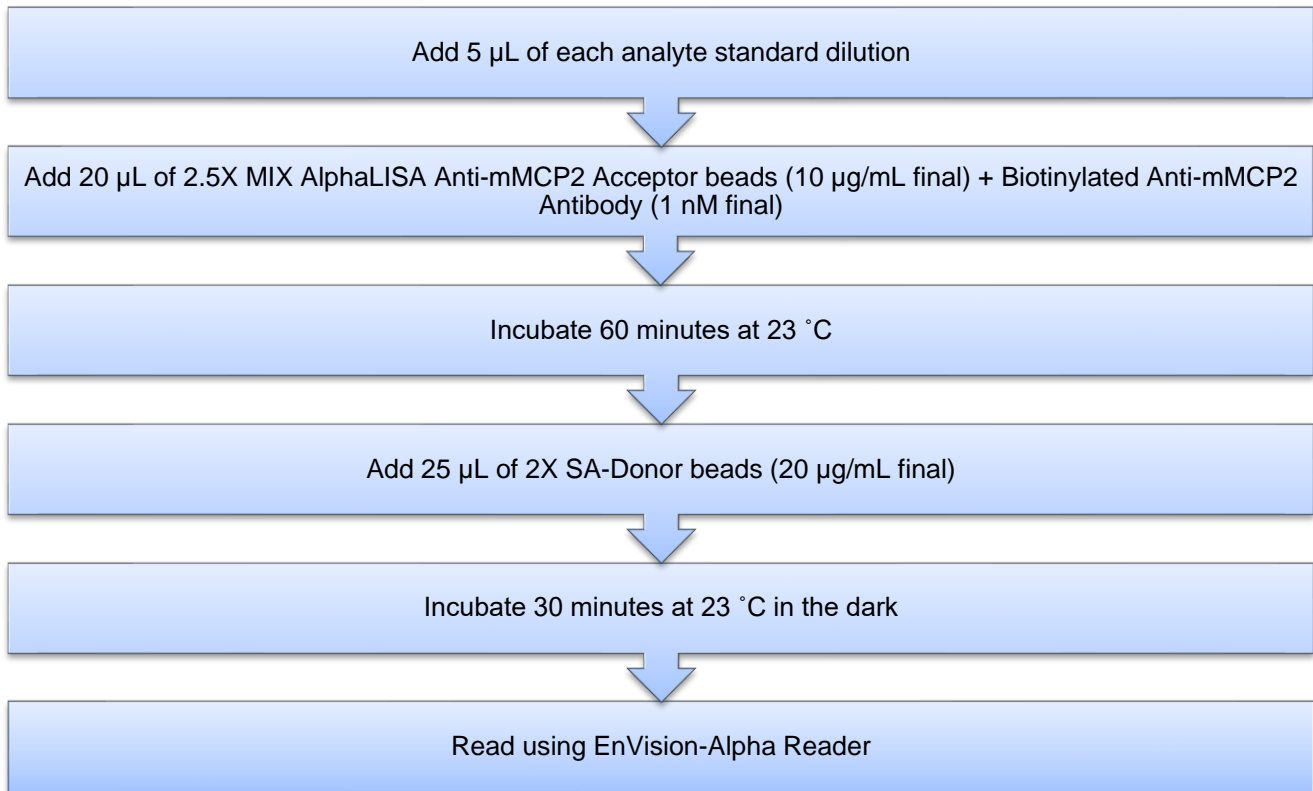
Add 5 µL of each analyte standard dilution

Add 20 µL of 2.5X MIX AlphaLISA Anti-mMCP2 Acceptor beads (10 µg/mL final) + Biotinylated Anti-mMCP2 Antibody (1 nM final)

Incubate 60 minutes at 23 ˚C

Add 25 µL of 2X SA-Donor beads (20 µg/mL final)

Incubate 30 minutes at 23 ˚C in the dark

Read using EnVision-Alpha Reader